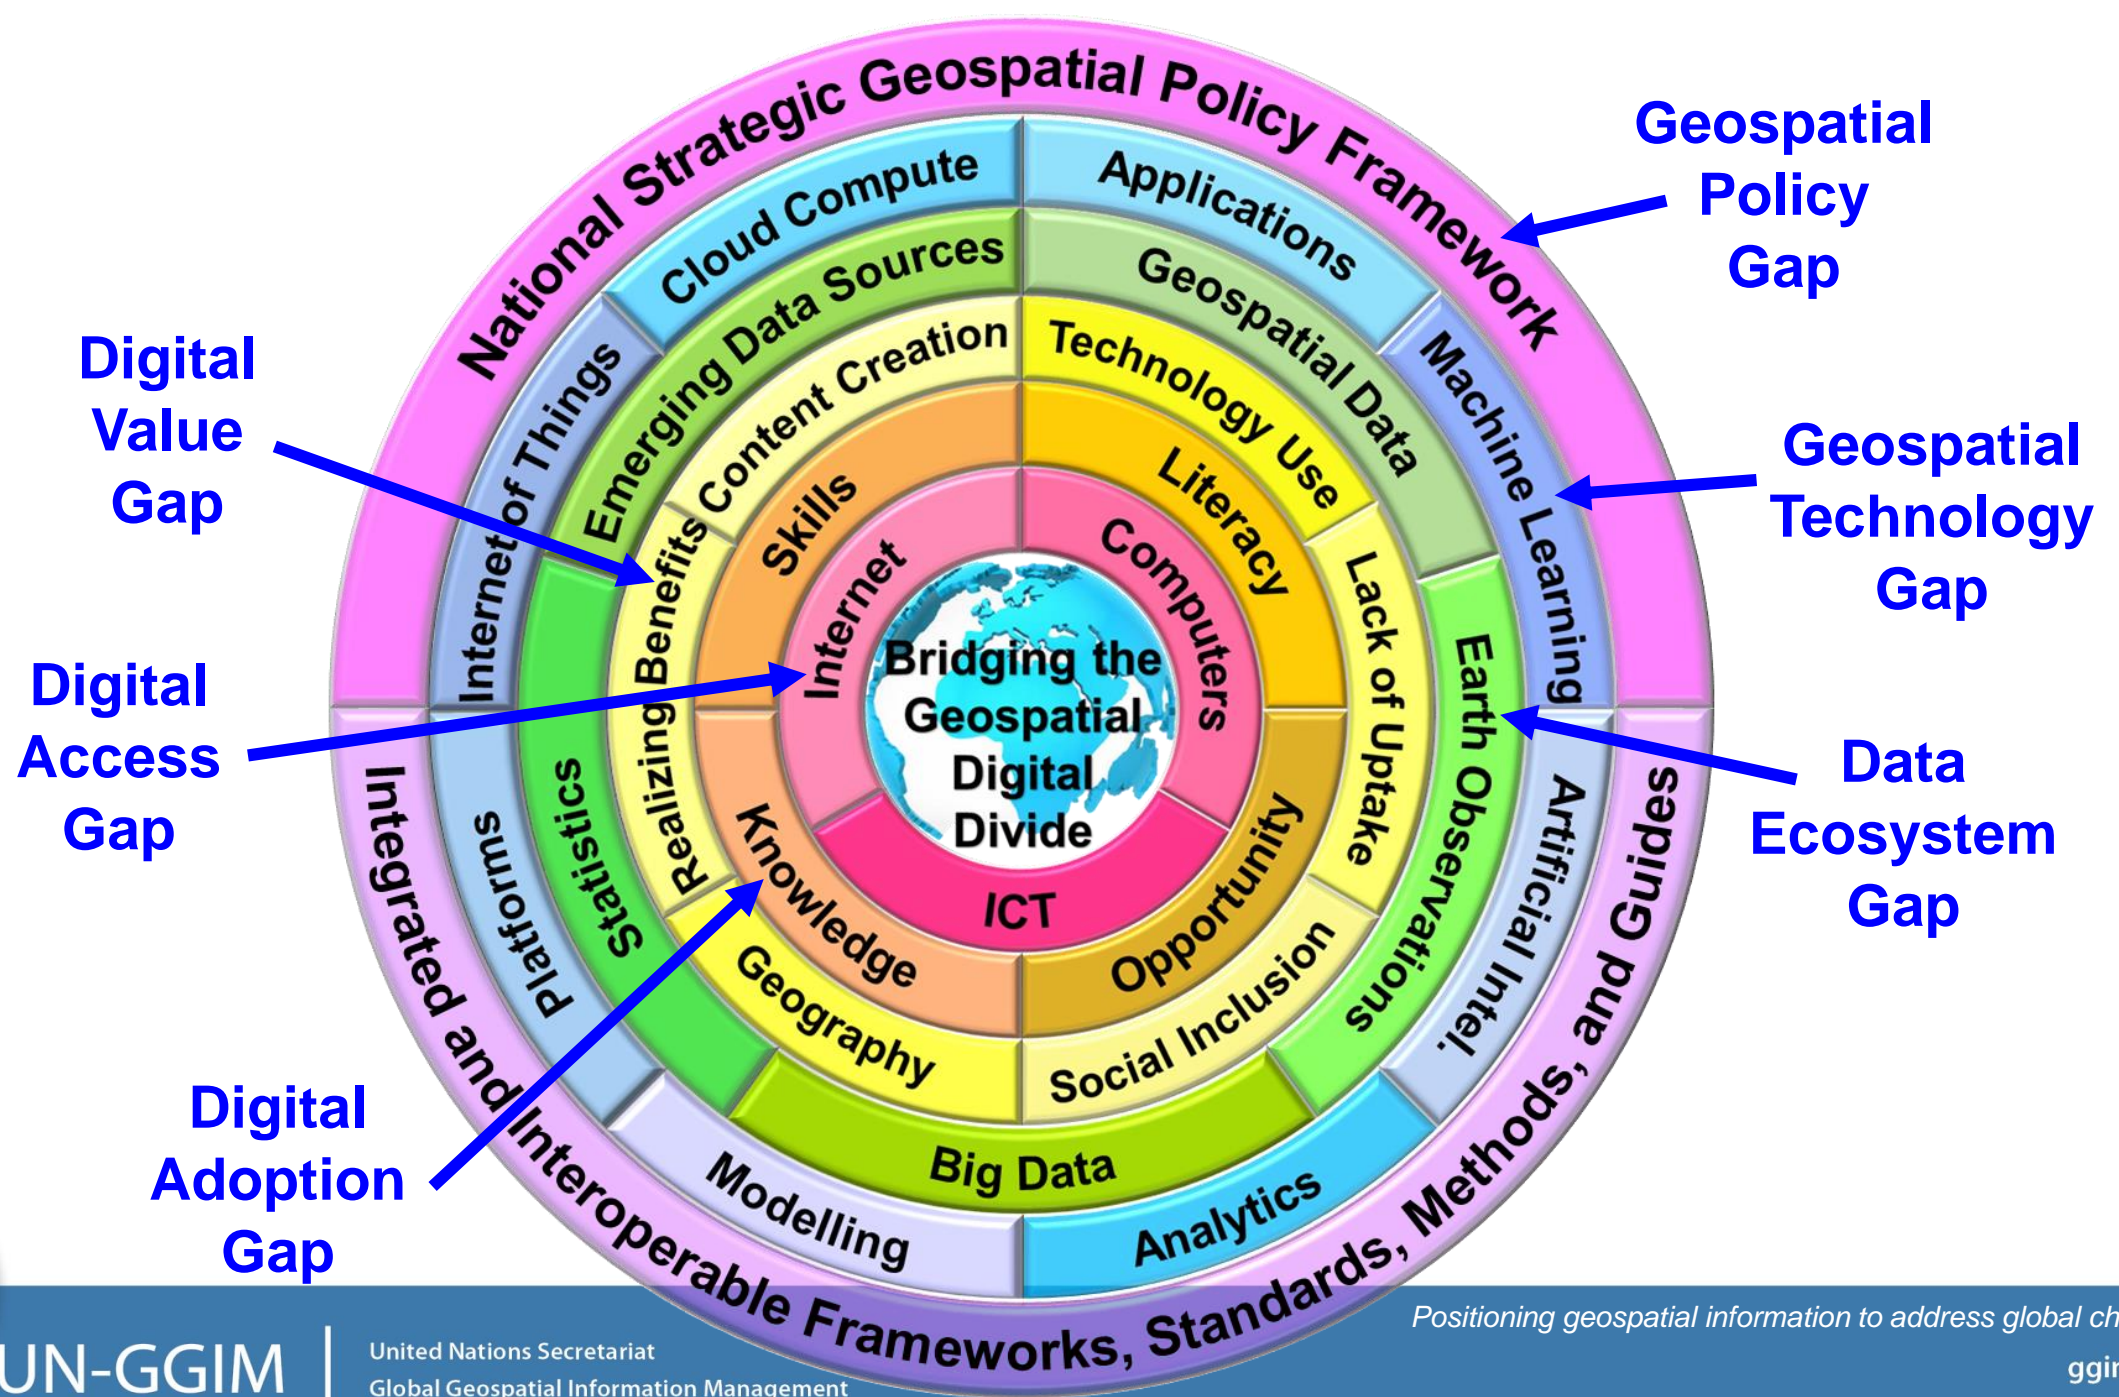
National Strategic Geospatial Policy Framework

Geospatial Policy Gap

Digital Value Gap

Geospatial Technology Gap

Digital Access Gap

Data Ecosystem Gap

Digital Adoption Gap

Cloud Compute
Applications
Machine Learning
Artificial Intel.
Analytics
Modelling
Platforms
Internet of Things

Emerging Data Sources
Geospatial Data
Earth Observations
Big Data
Statistics

Content Creation
Technology Use
Lack of Uptake
Social Inclusion
Geography
Realizing Benefits

Skills
Literacy
Opportunity
Knowledge

Internet
Computers
ICT

Bridging the Geospatial Digital Divide

Integrated and Interoperable Frameworks, Standards, Methods, and Guides

UN-GGIM
United Nations Secretariat
Global Geospatial Information Management

Positioning geospatial information to address global ch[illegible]
ggi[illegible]